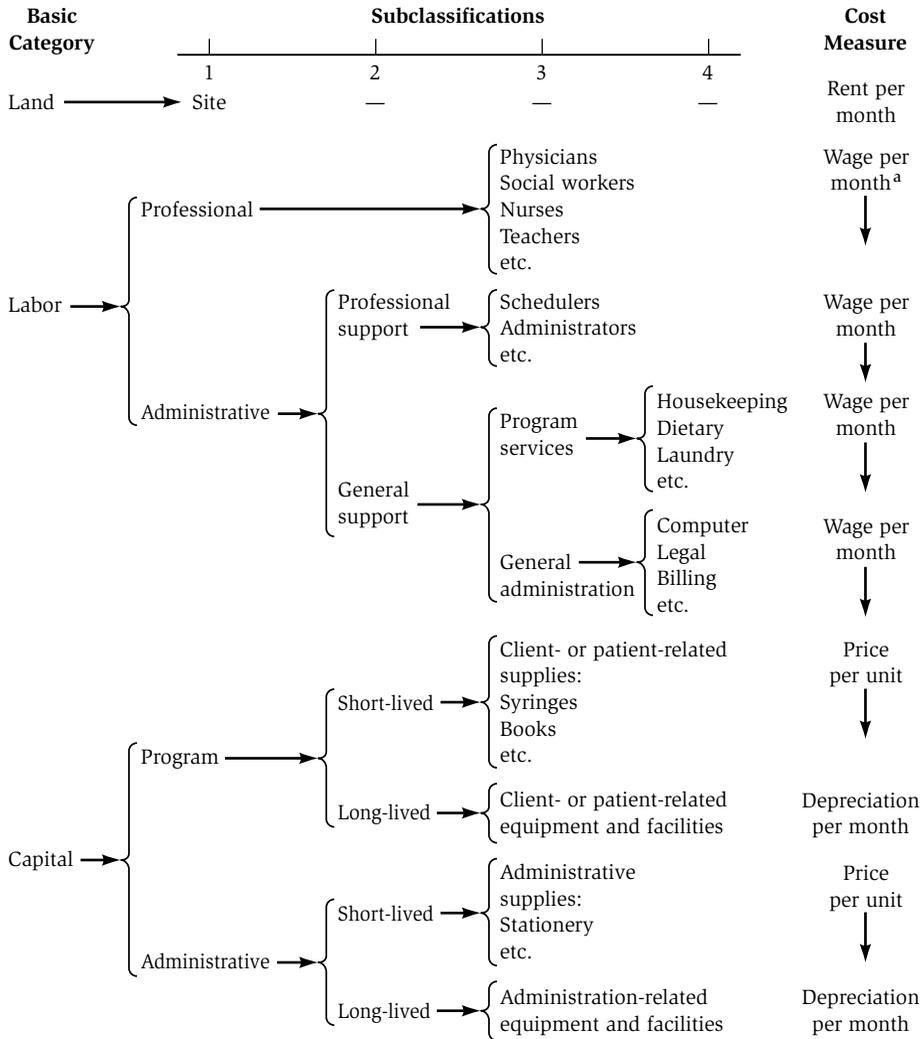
Basic Category

Subclassifications

Cost Measure

1

2

3

4

Land

Site

—

—

—

Rent per month

Professional

Physicians
Social workers
Nurses
Teachers
etc.

Wage per month$^a$

Labor

Professional support

Schedulers
Administrators
etc.

Wage per month

Administrative

Program services

Housekeeping
Dietary
Laundry
etc.

Wage per month

General support

General administration

Computer
Legal
Billing
etc.

Wage per month

Short-lived

Client- or patient-related supplies:
Syringes
Books
etc.

Price per unit

Program

Long-lived

Client- or patient-related equipment and facilities

Depreciation per month

Capital

Short-lived

Administrative supplies:
Stationery
etc.

Price per unit

Administrative

Long-lived

Administration-related equipment and facilities

Depreciation per month